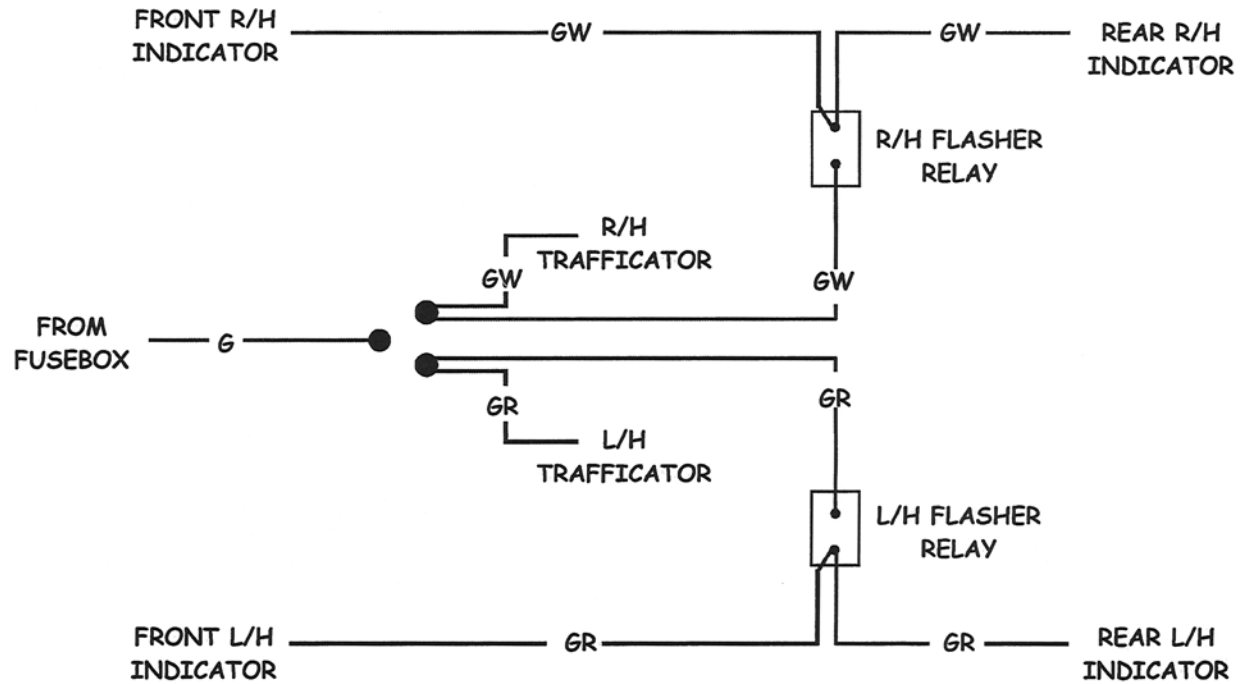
FRONT R/H INDICATOR

GW

GW

REAR R/H INDICATOR

R/H FLASHER RELAY

R/H TRAFFICATOR

GW

GW

FROM FUSEBOX

G

GR

GR

L/H TRAFFICATOR

L/H FLASHER RELAY

FRONT L/H INDICATOR

GR

GR

REAR L/H INDICATOR